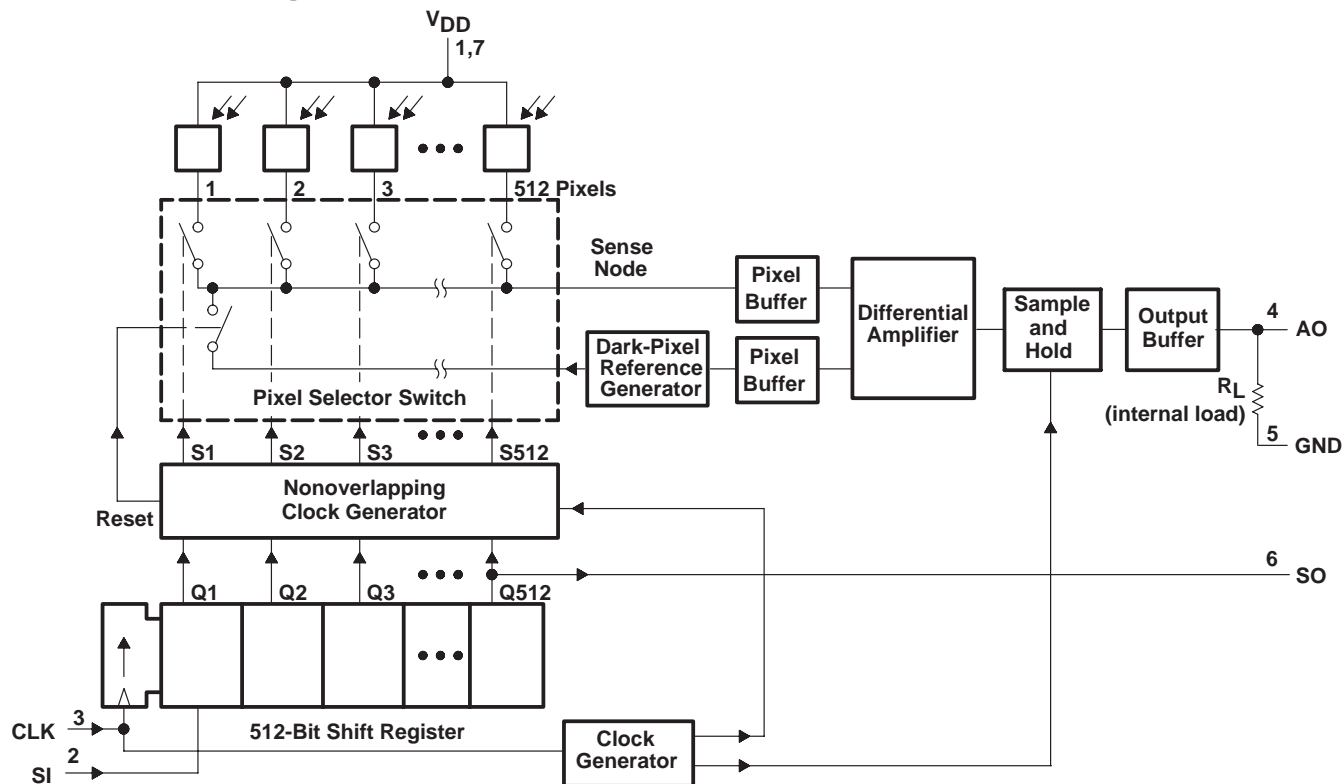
$V_{DD}$
1,7
1
2
3
512 Pixels
Sense Node
Pixel Buffer
Differential Amplifier
Sample and Hold
Output Buffer
4
AO
Dark-Pixel Reference Generator
Pixel Buffer
Pixel Selector Switch
$R_L$
(internal load)
5
GND
S1
S2
S3
S512
Nonoverlapping Clock Generator
Reset
Q1
Q2
Q3
Q512
6
SO
CLK
3
2
SI
512-Bit Shift Register
Clock Generator